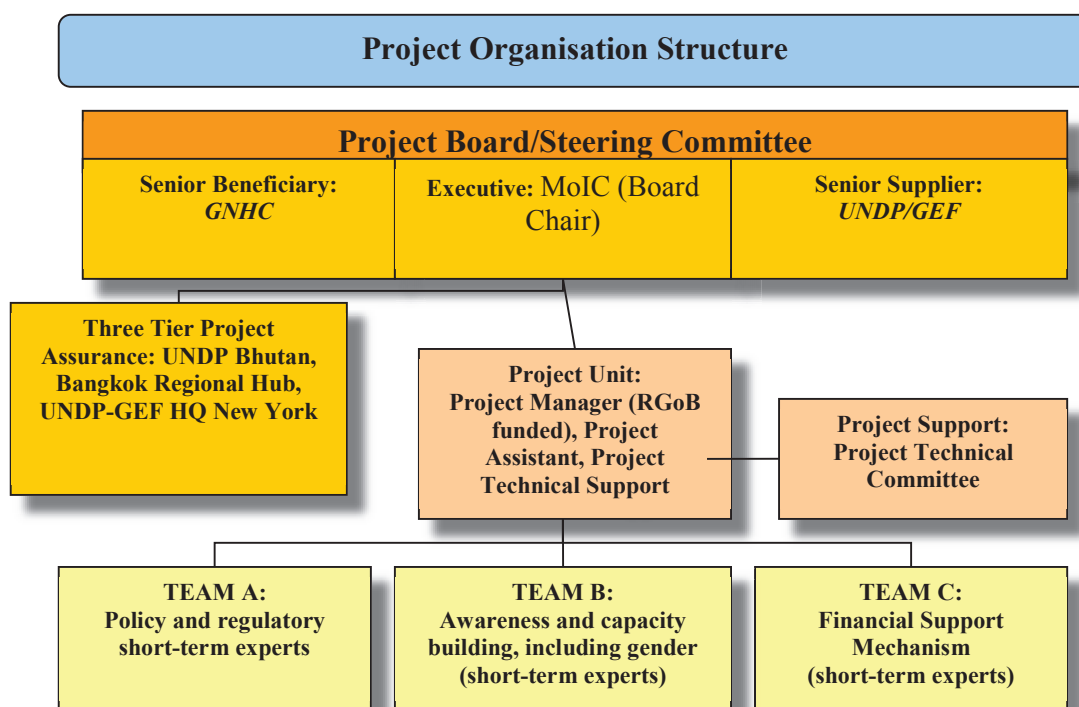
Project Organisation Structure

Project Board/Steering Committee

Senior Beneficiary: *GNHC*

Executive: MoIC (Board Chair)

Senior Supplier: *UNDP/GEF*

Three Tier Project Assurance: UNDP Bhutan, Bangkok Regional Hub, UNDP-GEF HQ New York

Project Unit: Project Manager (RGoB funded), Project Assistant, Project Technical Support

Project Support: Project Technical Committee

TEAM A: Policy and regulatory short-term experts

TEAM B: Awareness and capacity building, including gender (short-term experts)

TEAM C: Financial Support Mechanism (short-term experts)